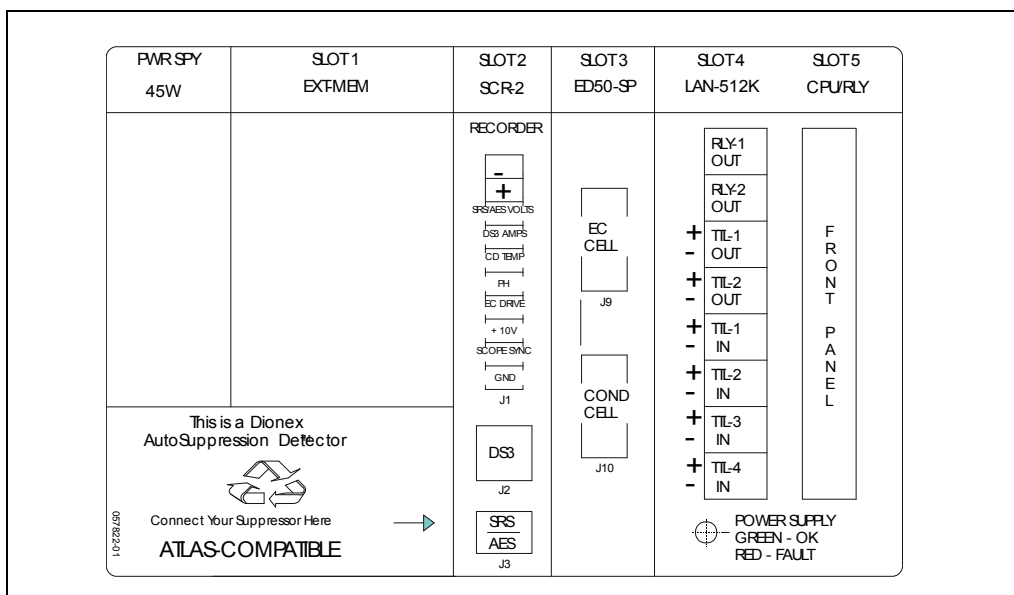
| PWR SPY 45W | SLOT 1 EXT-MEM | SLOT 2 SCR-2 | SLOT 3 ED50-SP | SLOT 4 LAN-512K | SLOT 5 CPU/RLY |
|---|---|---|---|---|---|

RECORDER

-
+
SRS/AES VOLTS
DS3 AMPS
CD TEMP
PH
EC DRIVE
+ 10V
SCOPE SYNC
GND
J1

EC CELL
J9

COND CELL
J10

RLY-1 OUT
RLY-2 OUT
+ - TTL-1 OUT
+ - TTL-2 OUT
+ - TTL-1 IN
+ - TTL-2 IN
+ - TTL-3 IN
+ - TTL-4 IN

FRONT PANEL

This is a Dionex AutoSuppression Detector

DS3
J2

SRS
AES
J3

057822-01

Connect Your Suppressor Here

ATLAS-COMPATIBLE

POWER SUPPLY
GREEN - OK
RED - FAULT